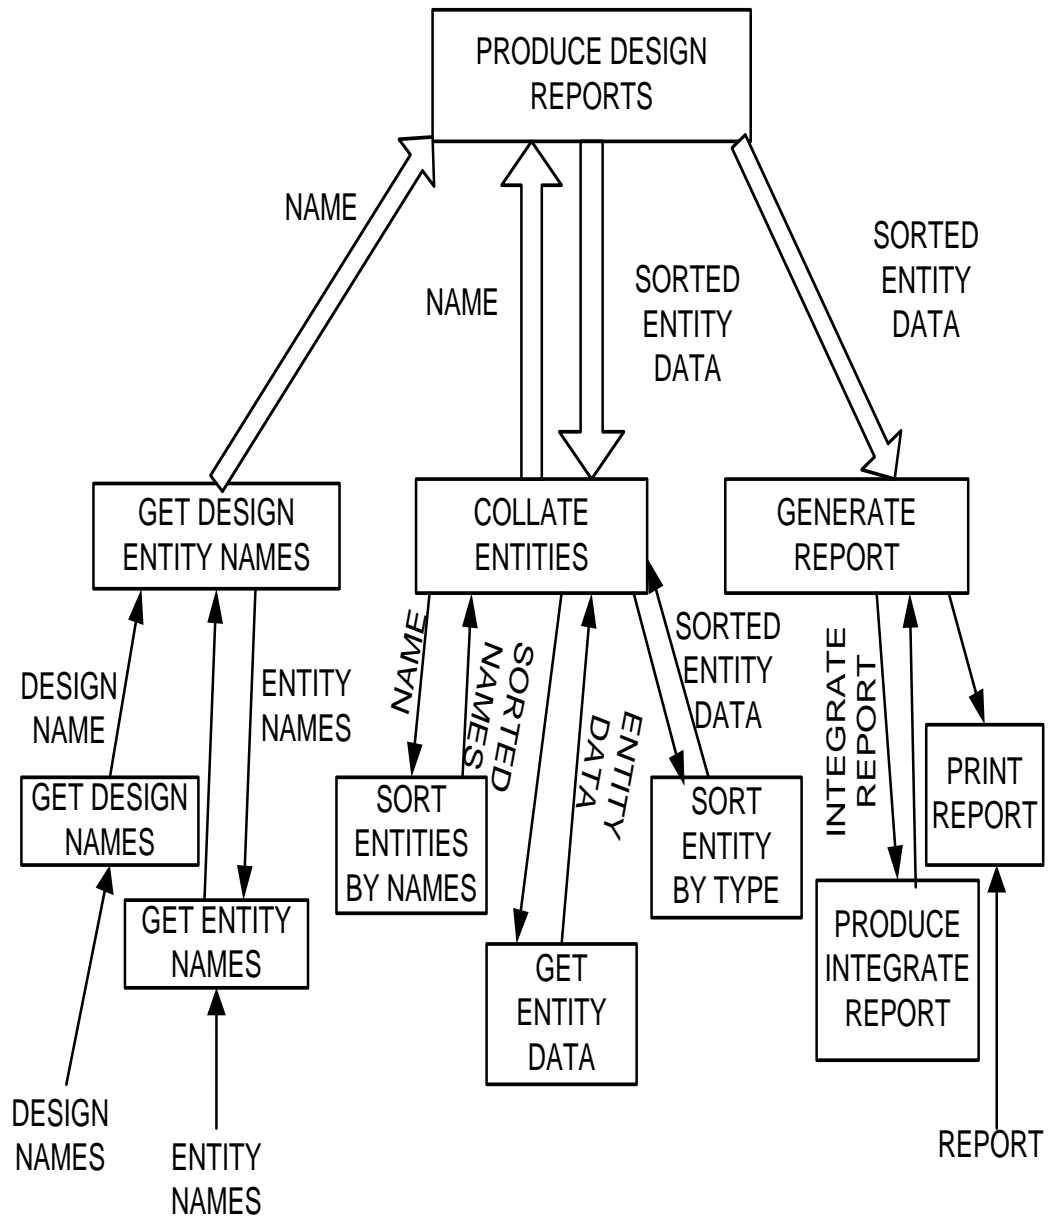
PRODUCE DESIGN REPORTS

NAME

NAME

SORTED ENTITY DATA

SORTED ENTITY DATA

GET DESIGN ENTITY NAMES

COLLATE ENTITIES

GENERATE REPORT

DESIGN NAME

ENTITY NAMES

NAME

SORTED NAMES

ENTITY DATA

SORTED ENTITY DATA

INTEGRATE REPORT

GET DESIGN NAMES

GET ENTITY NAMES

SORT ENTITIES BY NAMES

GET ENTITY DATA

SORT ENTITY BY TYPE

PRINT REPORT

PRODUCE INTEGRATE REPORT

DESIGN NAMES

ENTITY NAMES

REPORT